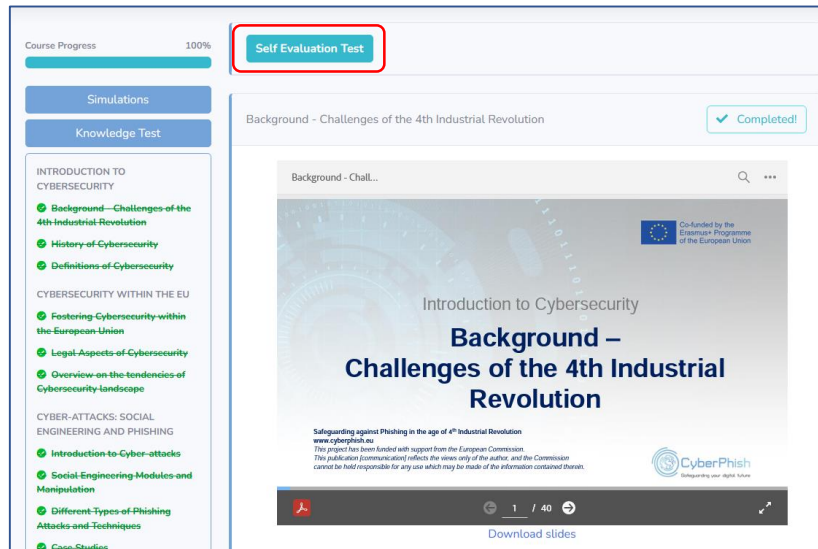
Course Progress 100%

Simulations

Knowledge Test

INTRODUCTION TO CYBERSECURITY

Background - Challenges of the 4th Industrial Revolution

History of Cybersecurity

Definitions of Cybersecurity

CYBERSECURITY WITHIN THE EU

Fostering Cybersecurity within the European Union

Legal Aspects of Cybersecurity

Overview on the tendencies of Cybersecurity landscape

CYBER-ATTACKS: SOCIAL ENGINEERING AND PHISHING

Introduction to Cyber-attacks

Social Engineering Modules and Manipulation

Different Types of Phishing Attacks and Techniques

Case Studies

Self Evaluation Test

Background - Challenges of the 4th Industrial Revolution

Completed!

Background - Chall...

Co-funded by the Erasmus+ Programme of the European Union

Introduction to Cybersecurity

Background – Challenges of the 4th Industrial Revolution

Safeguarding against Phishing in the age of 4th Industrial Revolution
www.cyberphish.eu
This project has been funded with support from the European Commission.
This publication [communication] reflects the views only of the author, and the Commission cannot be held responsible for any use which may be made of the information contained therein.

CyberPhish
Safeguarding your digital future

1 / 40

Download slides